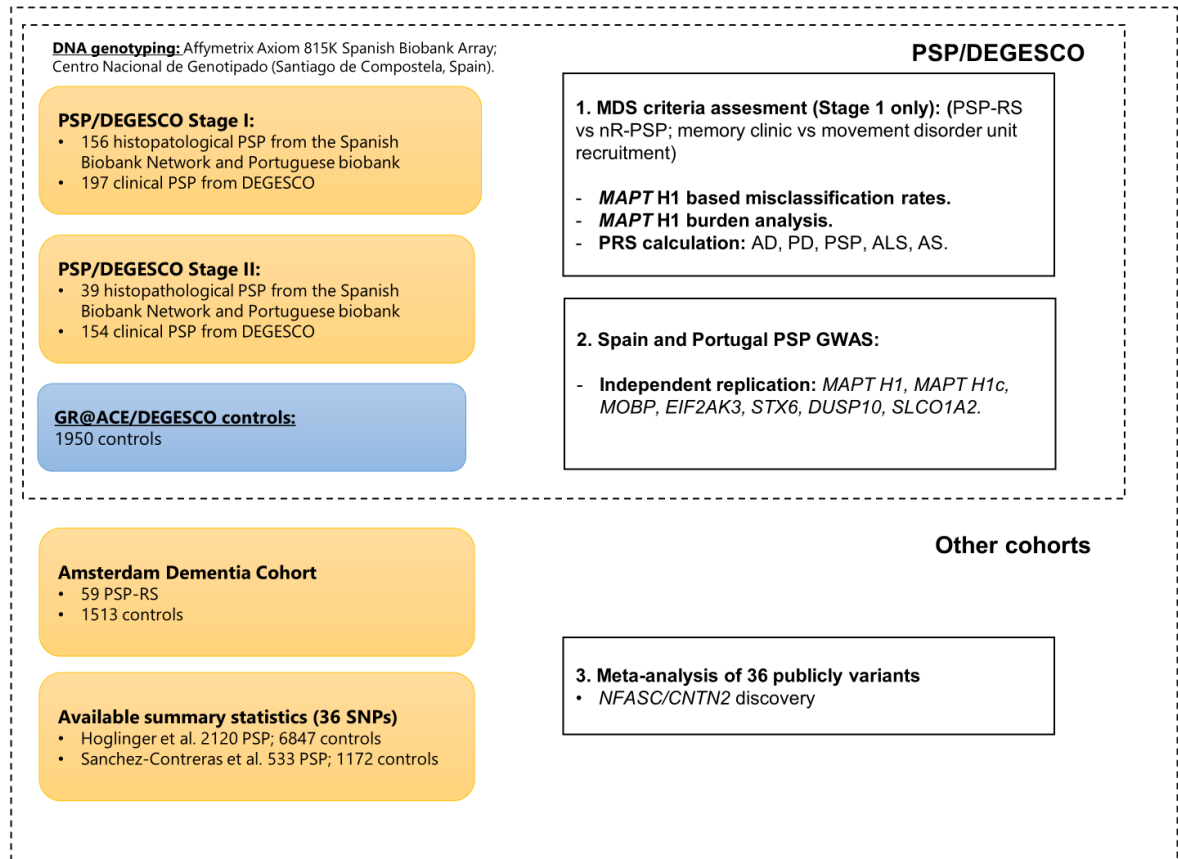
DNA genotyping: Affymetrix Axiom 815K Spanish Biobank Array; Centro Nacional de Genotipado (Santiago de Compostela, Spain).

PSP/DEGESCO

PSP/DEGESCO Stage I:
• 156 histopatological PSP from the Spanish Biobank Network and Portuguese biobank
• 197 clinical PSP from DEGESCO

PSP/DEGESCO Stage II:
• 39 histopathological PSP from the Spanish Biobank Network and Portuguese biobank
• 154 clinical PSP from DEGESCO

GR@ACE/DEGESCO controls:
1950 controls

1. MDS criteria assesment (Stage 1 only): (PSP-RS vs nR-PSP; memory clinic vs movement disorder unit recruitment)

- MAPT H1 based misclassification rates.
- MAPT H1 burden analysis.
- PRS calculation: AD, PD, PSP, ALS, AS.

2. Spain and Portugal PSP GWAS:

- Independent replication: MAPT H1, MAPT H1c, MOBP, EIF2AK3, STX6, DUSP10, SLCO1A2.

Other cohorts

Amsterdam Dementia Cohort
• 59 PSP-RS
• 1513 controls

Available summary statistics (36 SNPs)
• Hoglinger et al. 2120 PSP; 6847 controls
• Sanchez-Contreras et al. 533 PSP; 1172 controls

3. Meta-analysis of 36 publicly variants
• NFASC/CNTN2 discovery